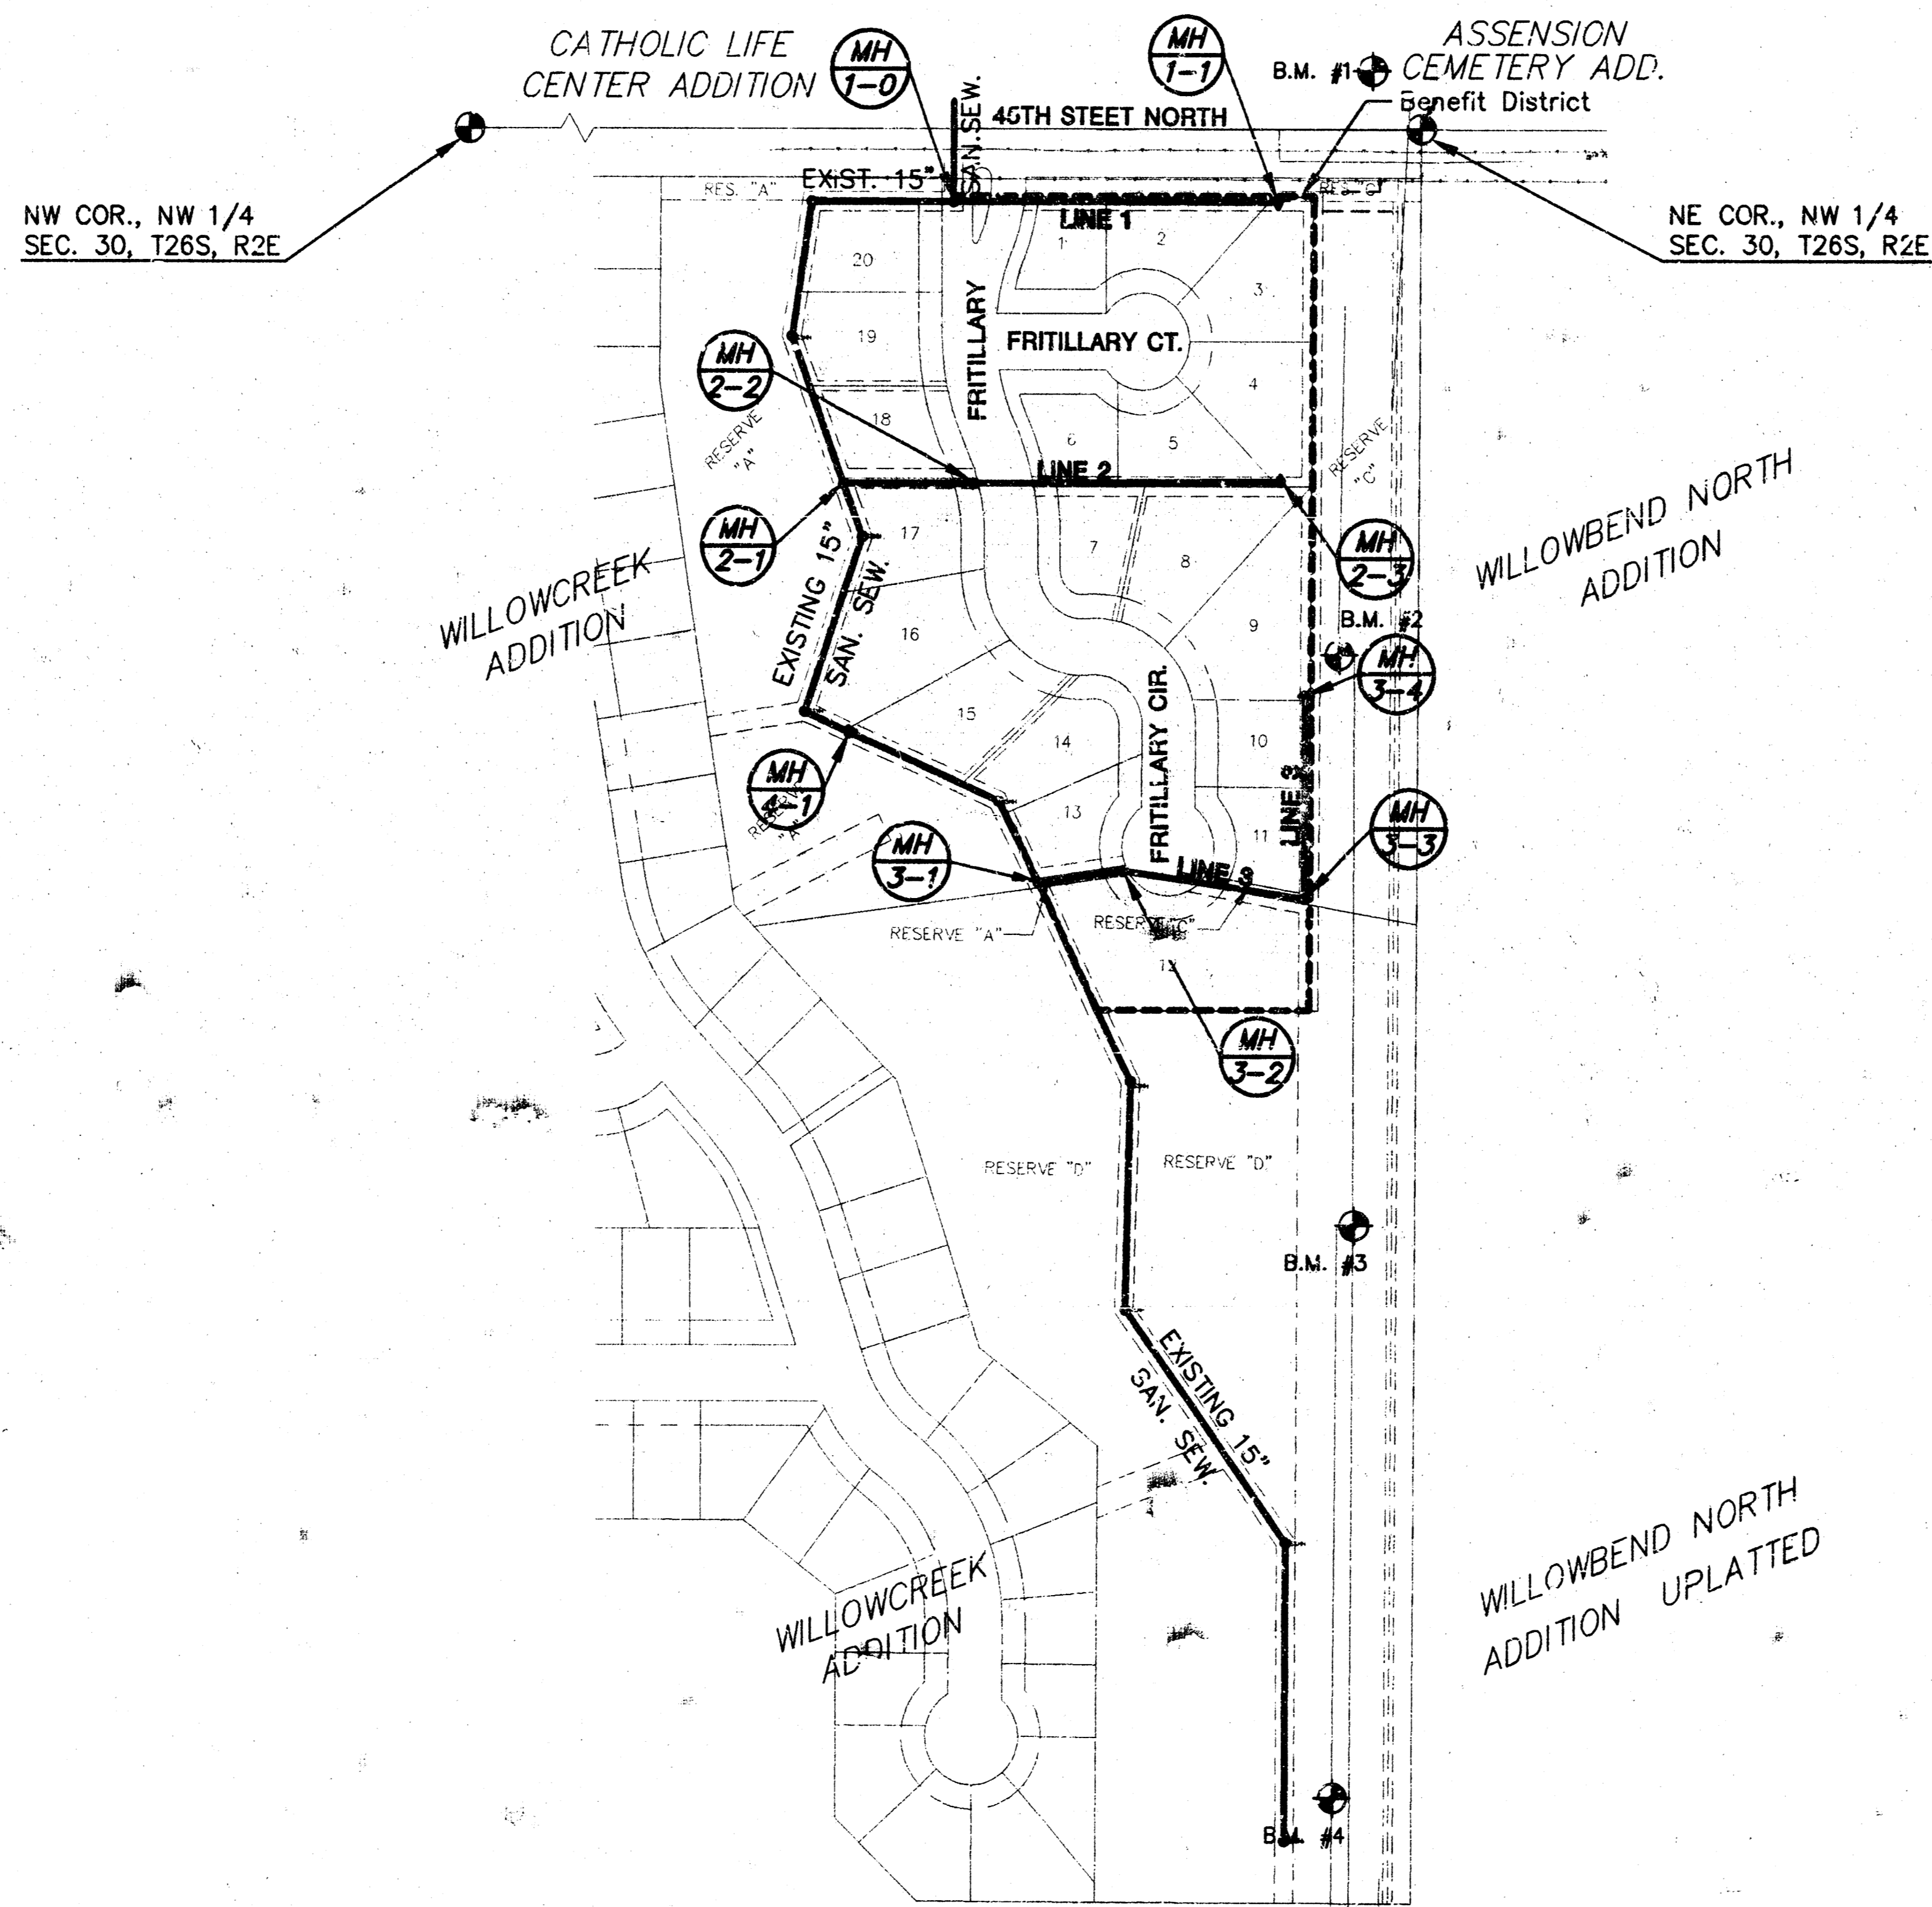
CATHOLIC LIFE CENTER ADDITION

MH 1-0

SAN. SEW.

MH 1-1

B.M. #1

ASSENSION CEMETERY ADD.

Benefit District

45TH STEET NORTH

EXIST. 15"

RES. "A"

RES. "C"

NW COR., NW 1/4 SEC. 30, T26S, R2E

NE COR., NW 1/4 SEC. 30, T26S, R2E

LINE 1

1

2

3

20

19

FRITILLARY

FRITILLARY CT.

4

MH 2-2

18

6

5

RESERVE "A"

RESERVE "C"

LINE 2

WILLOWBEND NORTH ADDITION

MH 2-1

17

7

8

MH 2-3

EXISTING 15" SAN. SEW.

WILLOWCREEK ADDITION

16

9

B.M. #2

MH 3-4

15

14

FRITILLARY CIR.

10

MH 4-1

RESERVE "A"

13

LINE 3

11

MH 3-3

MH 3-1

LINE 3

RESERVE "A"

RESERVE "C"

12

MH 3-2

RESERVE "D"

RESERVE "D"

B.M. #3

EXISTING 15" SAN. SEW.

WILLOWCREEK ADDITION

WILLOWBEND NORTH ADDITION UPLATTED

B.M. #4